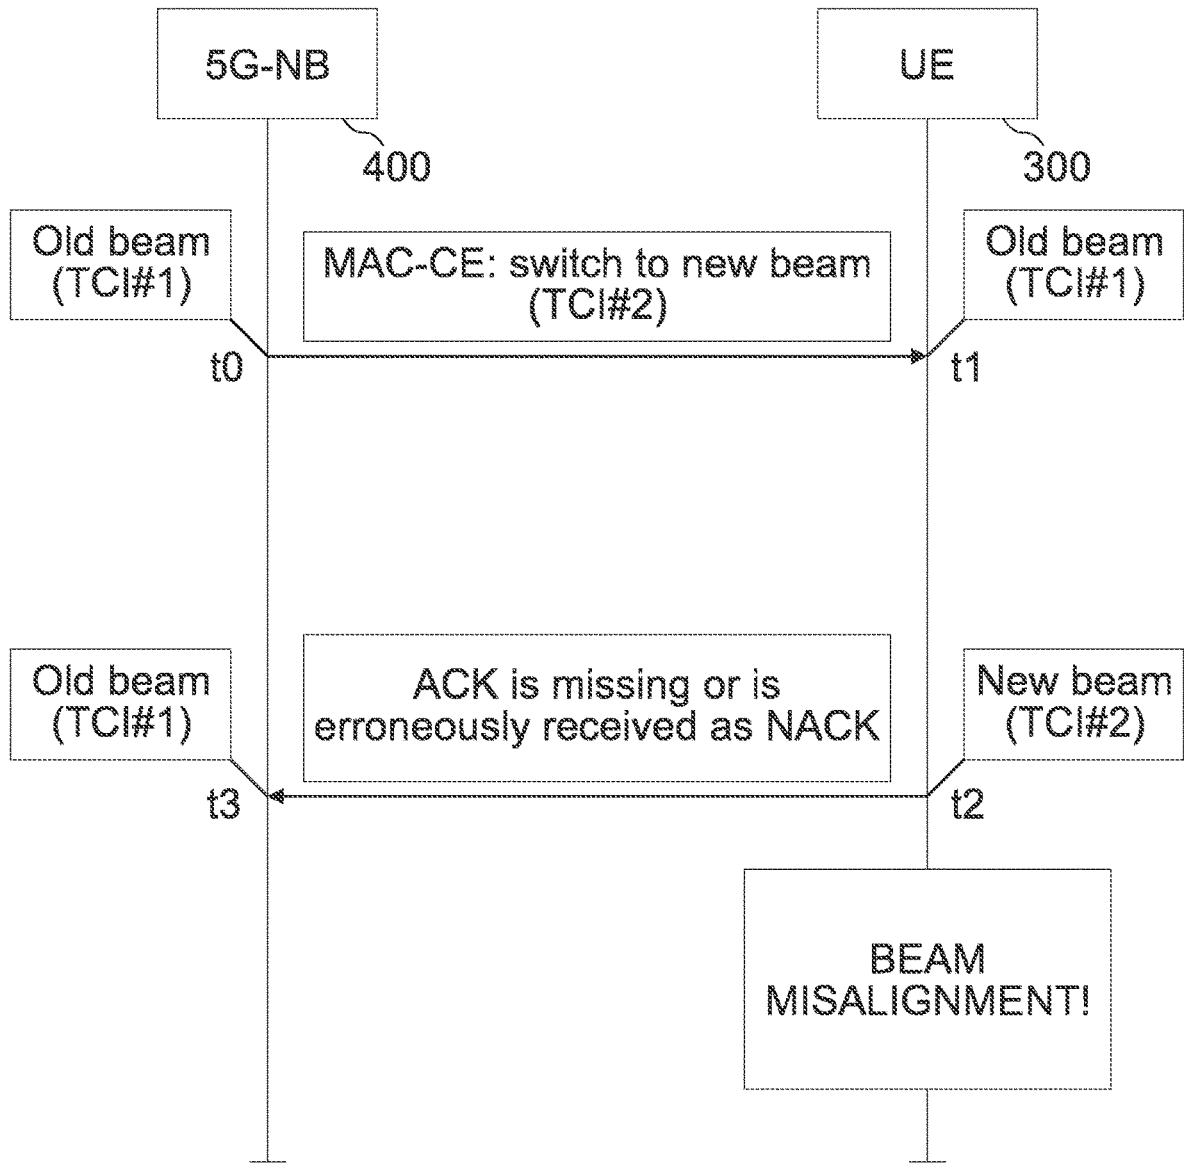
5G-NB

UE

400

300

Old beam (TCI#1)

MAC-CE: switch to new beam (TCI#2)

Old beam (TCI#1)

t0

t1

Old beam (TCI#1)

ACK is missing or is erroneously received as NACK

New beam (TCI#2)

t3

t2

BEAM MISALIGNMENT!